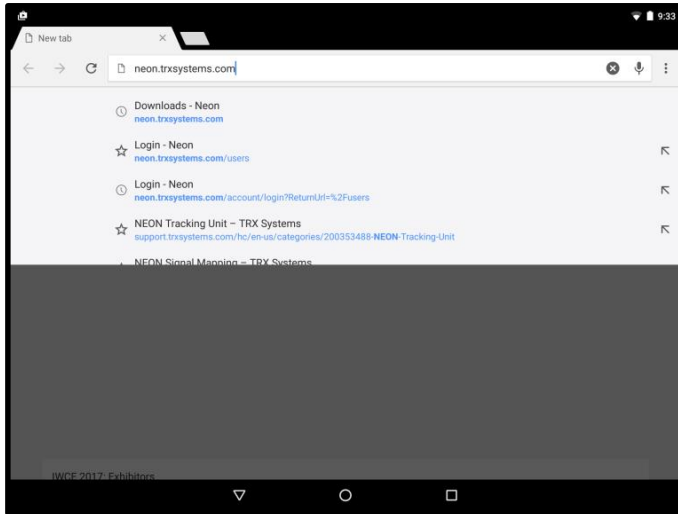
9:33

New tab

neon.trxsystems.com

Downloads - Neon
neon.trxsystems.com

Login - Neon
neon.trxsystems.com/users

Login - Neon
neon.trxsystems.com/account/login?ReturnUrl=%2Fusers

NEON Tracking Unit – TRX Systems
support.trxsystems.com/hc/en-us/categories/200353488-NEON-Tracking-Unit

NEON Signal Mapping – TRX Systems

IWCE 2017: Exhibitors